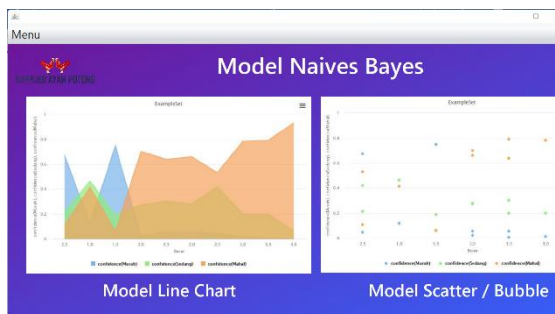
Menu

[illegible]

Model Naives Bayes

ExampleSet

ExampleSet

confidence(Murah) confidence(Sedang) confidence(Mahal)

confidence(Murah) confidence(Sedang) confidence(Mahal)

Model Line Chart

Model Scatter / Bubble